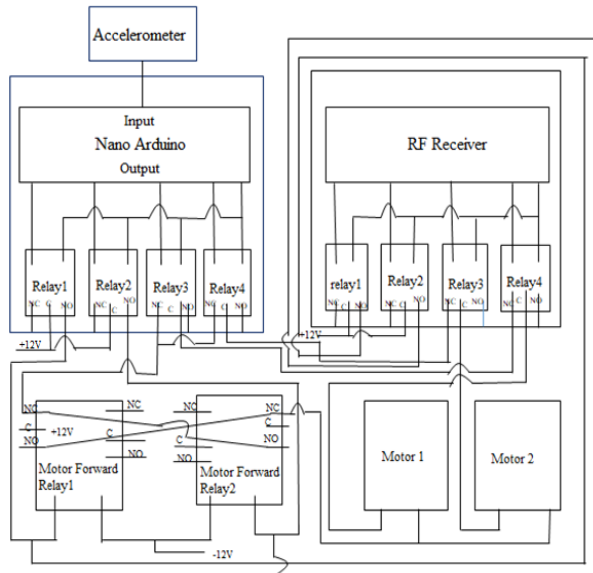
Accelerometer

Input
Nano Arduino
Output

Relay1
NC C NO
Relay2
NC C NO
Relay3
NC C NO
Relay4
NC C NO

+12V

RF Receiver

relay1
NC C NO
Relay2
NC C NO
Relay3
NC C NO
Relay4
NC C NO

+12V

NC
C
NO
+12V
NC
C
NO
Motor Forward Relay1

NC
C
NO
NC
C
NO
Motor Forward Relay2

-12V

Motor 1

Motor 2